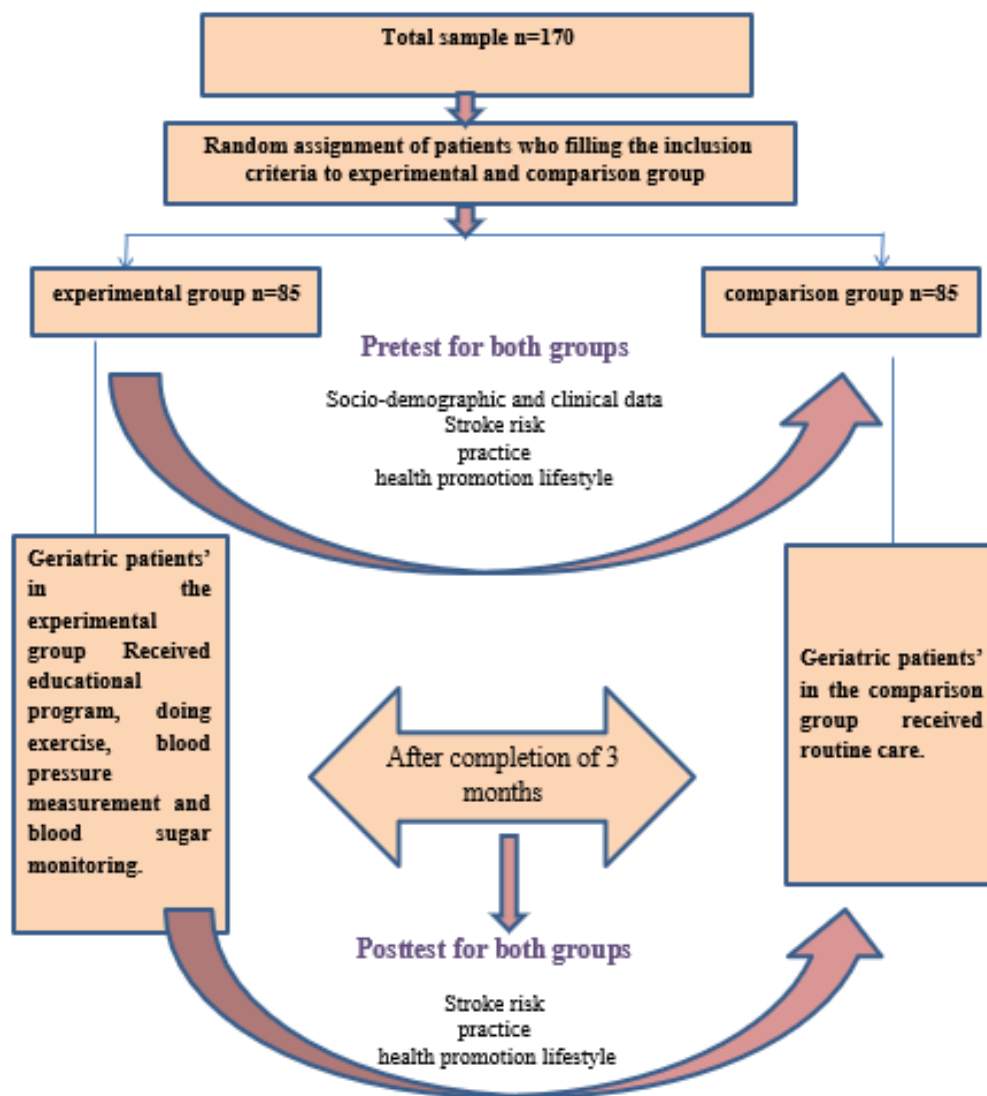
Total sample n=170

Random assignment of patients who filling the inclusion criteria to experimental and comparison group

experimental group n=85

comparison group n=85

Pretest for both groups

Socio-demographic and clinical data
Stroke risk
practice
health promotion lifestyle

Geriatric patients' in the experimental group Received educational program, doing exercise, blood pressure measurement and blood sugar monitoring.

After completion of 3 months

Geriatric patients' in the comparison group received routine care.

Posttest for both groups

Stroke risk
practice
health promotion lifestyle